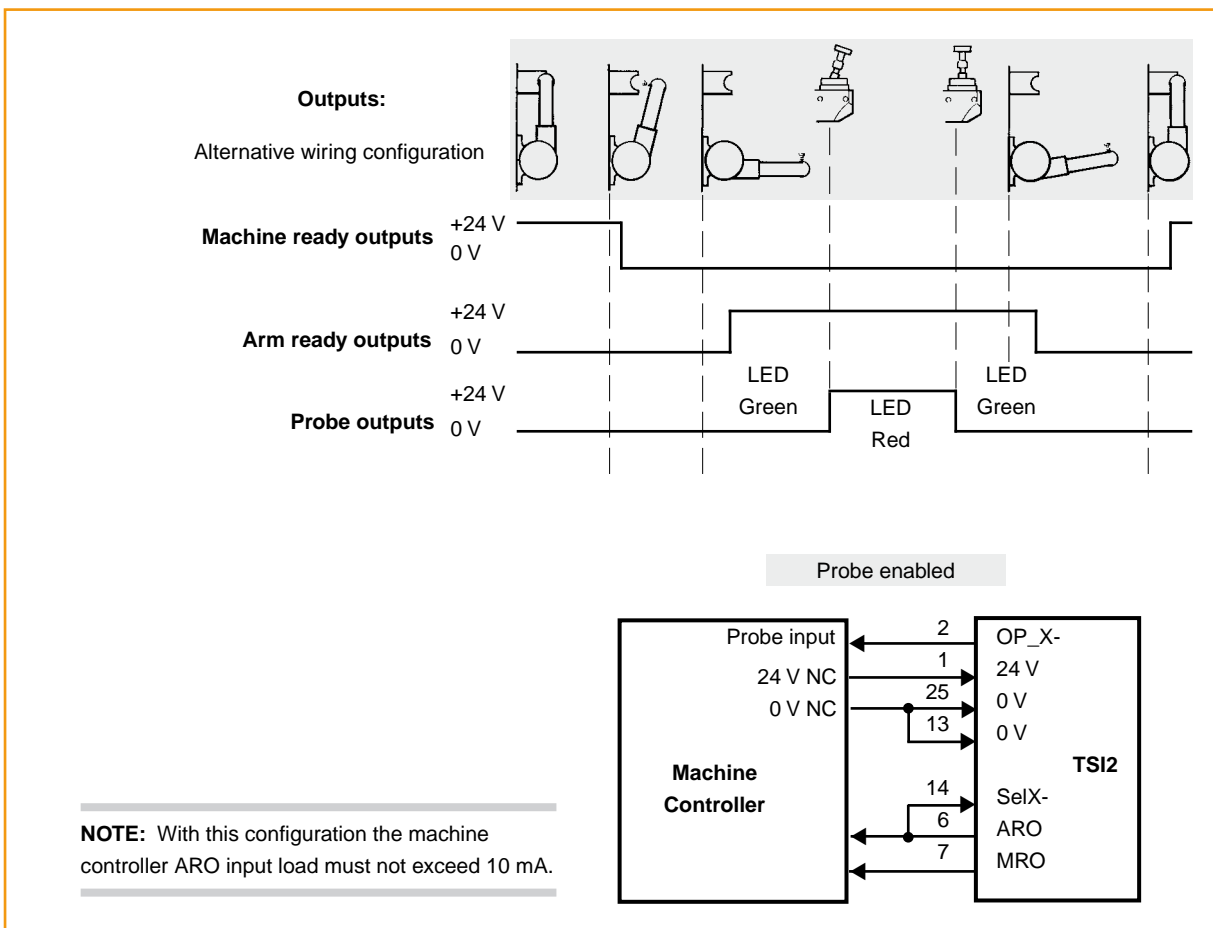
**Outputs:**

Alternative wiring configuration

**Machine ready outputs** +24 V 0 V

**Arm ready outputs** +24 V 0 V

**Probe outputs** +24 V 0 V

LED Green

LED Red

LED Green

Probe enabled

Probe input
24 V NC
0 V NC

**Machine Controller**

2
1
25
13
14
6
7

OP_X-
24 V
0 V
0 V
SelX-
ARO
MRO

**TSI2**

**NOTE:** With this configuration the machine controller ARO input load must not exceed 10 mA.